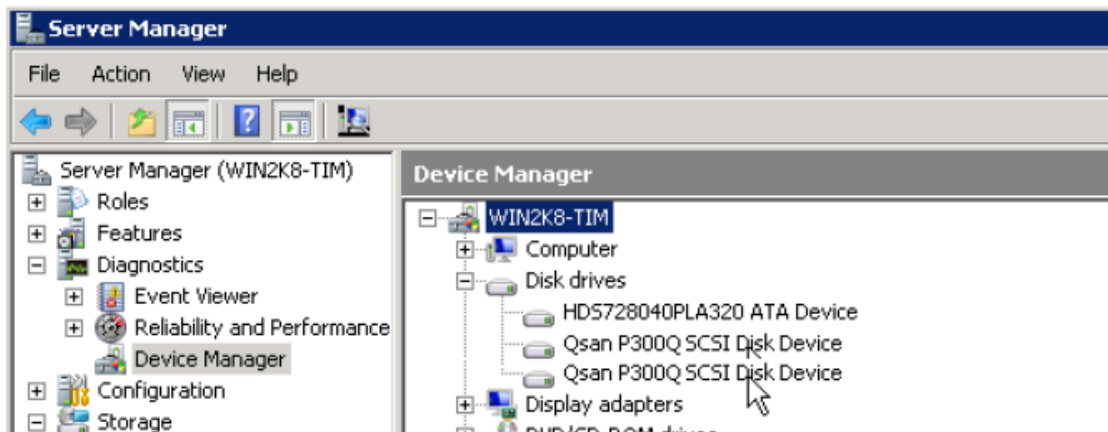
Server Manager

File Action View Help

Server Manager (WIN2K8-TIM)
Roles
Features
Diagnostics
Event Viewer
Reliability and Performance
Device Manager
Configuration
Storage

Device Manager

WIN2K8-TIM
Computer
Disk drives
HDS728040PLA320 ATA Device
Qsan P300Q SCSI Disk Device
Qsan P300Q SCSI Disk Device
Display adapters
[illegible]